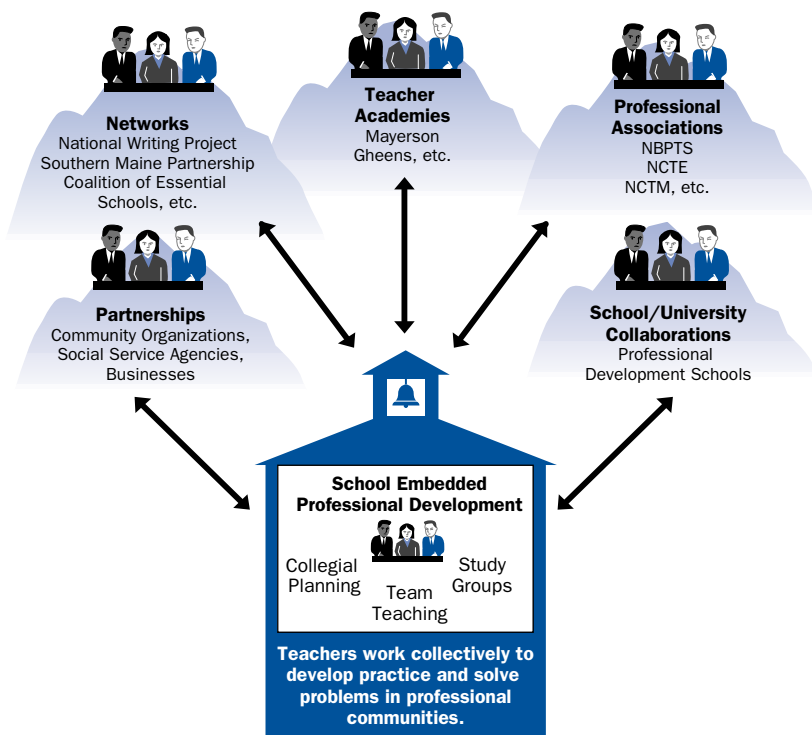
Networks
National Writing Project
Southern Maine Partnership
Coalition of Essential Schools, etc.

Teacher Academies
Mayerson
Gheens, etc.

Professional Associations
NBPTS
NCTE
NCTM, etc.

Partnerships
Community Organizations,
Social Service Agencies,
Businesses

School/University Collaborations
Professional Development Schools

School Embedded Professional Development

Collegial Planning

Team Teaching

Study Groups

Teachers work collectively to develop practice and solve problems in professional communities.